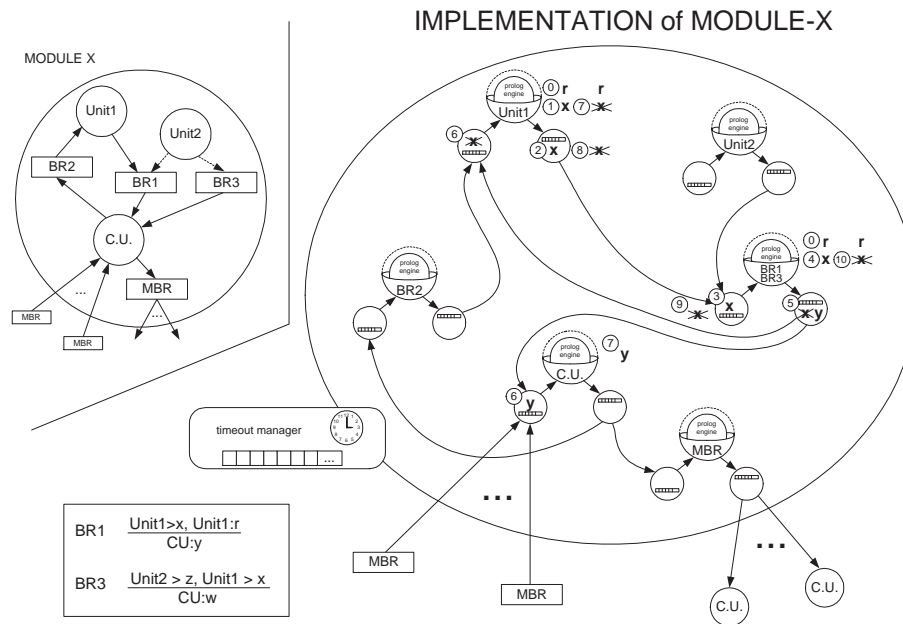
IMPLEMENTATION of MODULE-X

MODULE X

Unit1

Unit2

BR2

BR1

BR3

C.U.

MBR

...

MBR

MBR

prolog engine

Unit1

0 r

1 x 7 r

2 x 8

6

prolog engine

Unit2

prolog engine

BR1 BR3

0 r

4 x 10 r

9

3 x

5 x y

prolog engine

BR2

prolog engine

C.U.

7 y

6 y

timeout manager

...

prolog engine

MBR

...

...

C.U.

C.U.

MBR

MBR

BR1 $\frac{\text{Unit1>x, Unit1:r}}{\text{CU:y}}$

BR3 $\frac{\text{Unit2 > z, Unit1 > x}}{\text{CU:w}}$